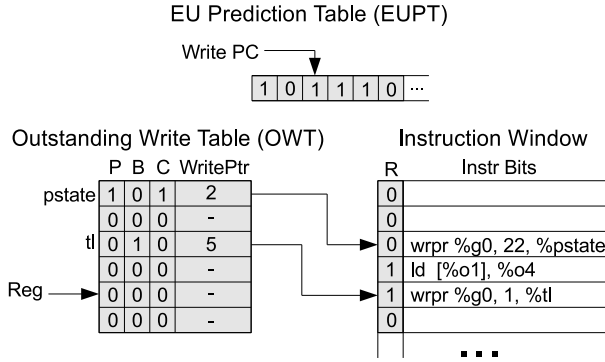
EU Prediction Table (EUPT)

Write PC

| 1 | 0 | 1 | 1 | 1 | 0 | ··· |
|---|---|---|---|---|---|---|

Outstanding Write Table (OWT)

| | P | B | C | WritePtr |
|---|---|---|---|---|
| pstate | 1 | 0 | 1 | 2 |
| | 0 | 0 | 0 | - |
| tl | 0 | 1 | 0 | 5 |
| | 0 | 0 | 0 | - |
| Reg | 0 | 0 | 0 | - |
| | 0 | 0 | 0 | - |

Instruction Window

| R | Instr Bits |
|---|---|
| 0 | |
| 0 | |
| 0 | wrpr %g0, 22, %pstate |
| 1 | ld [%o1], %o4 |
| 1 | wrpr %g0, 1, %tl |
| 0 | |

...